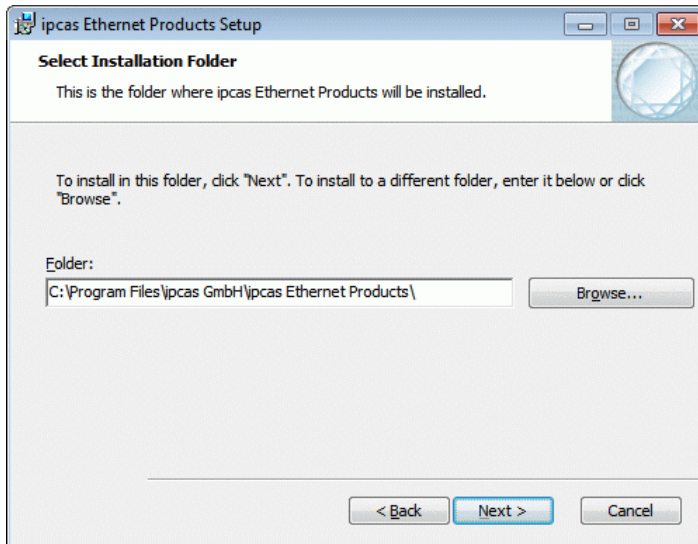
ipcas Ethernet Products Setup

Select Installation Folder

This is the folder where ipcas Ethernet Products will be installed.

To install in this folder, click "Next". To install to a different folder, enter it below or click "Browse".

Folder:

C:\Program Files\ipcas GmbH\ipcas Ethernet Products\

Browse...

< Back

Next >

Cancel